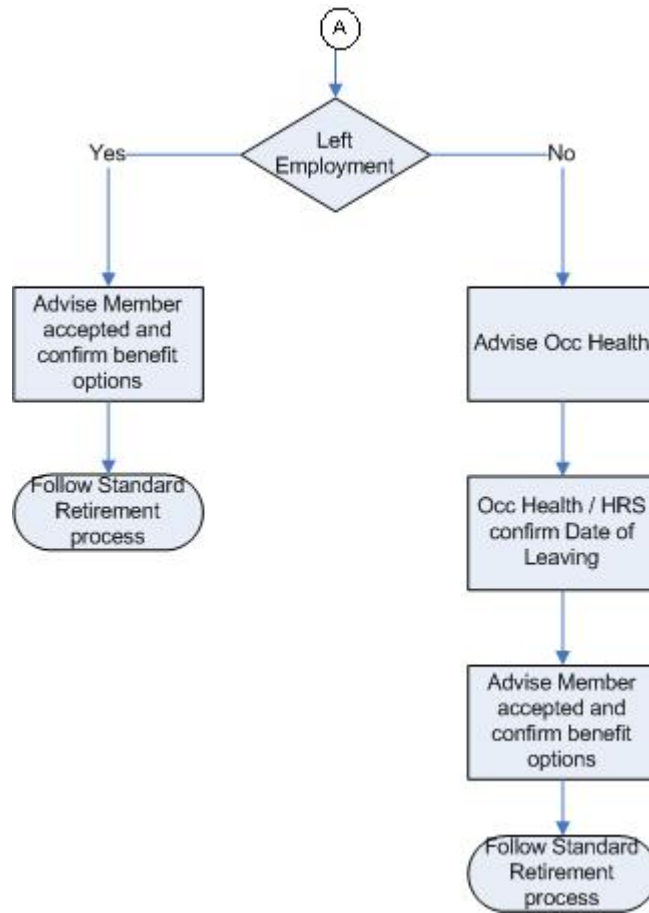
A

Left Employment

Yes

No

Advise Member accepted and confirm benefit options

Follow Standard Retirement process

Advise Occ Health

Occ Health / HRS confirm Date of Leaving

Advise Member accepted and confirm benefit options

Follow Standard Retirement process